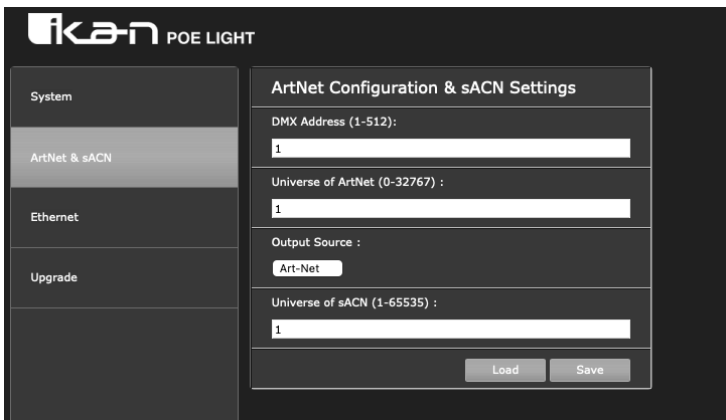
ikan POE LIGHT

System

ArtNet & sACN

Ethernet

Upgrade

ArtNet Configuration & sACN Settings

DMX Address (1-512):

1

Universe of ArtNet (0-32767) :

1

Output Source :

Art-Net

Universe of sACN (1-65535) :

1

Load

Save